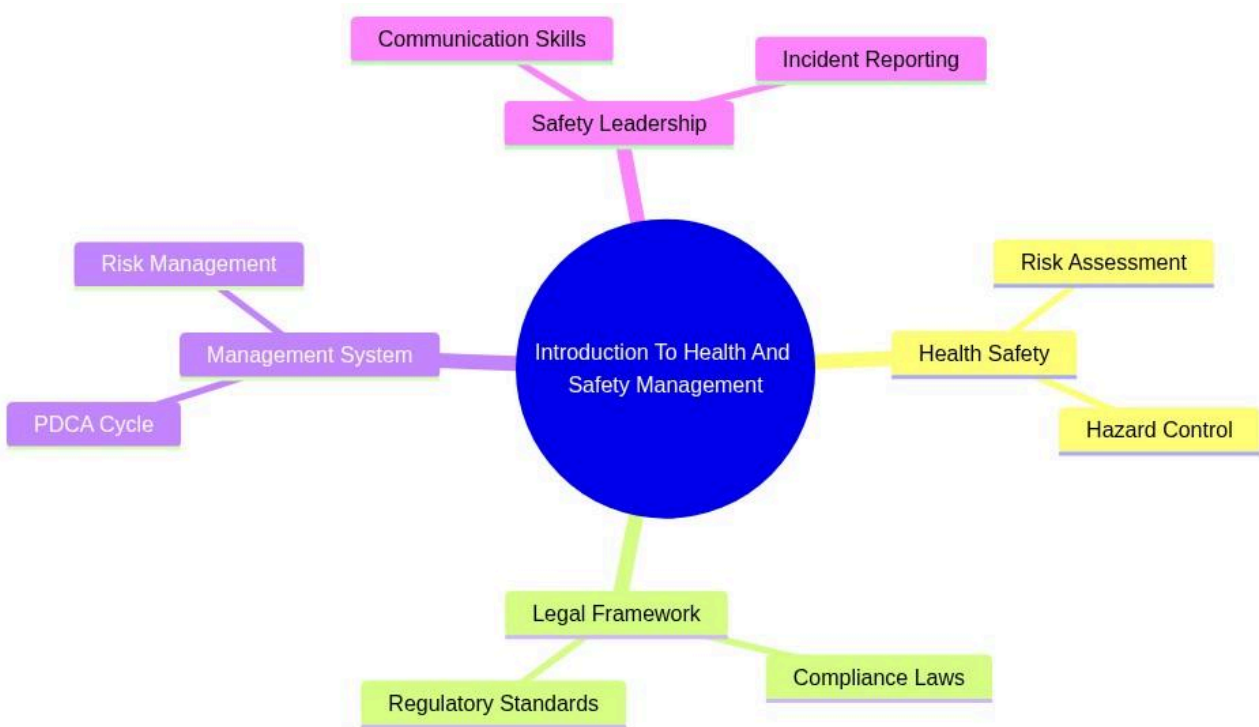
Communication Skills

Incident Reporting

Safety Leadership

Risk Management

Management System

PDCA Cycle

Introduction To Health And Safety Management

Risk Assessment

Health Safety

Hazard Control

Legal Framework

Regulatory Standards

Compliance Laws